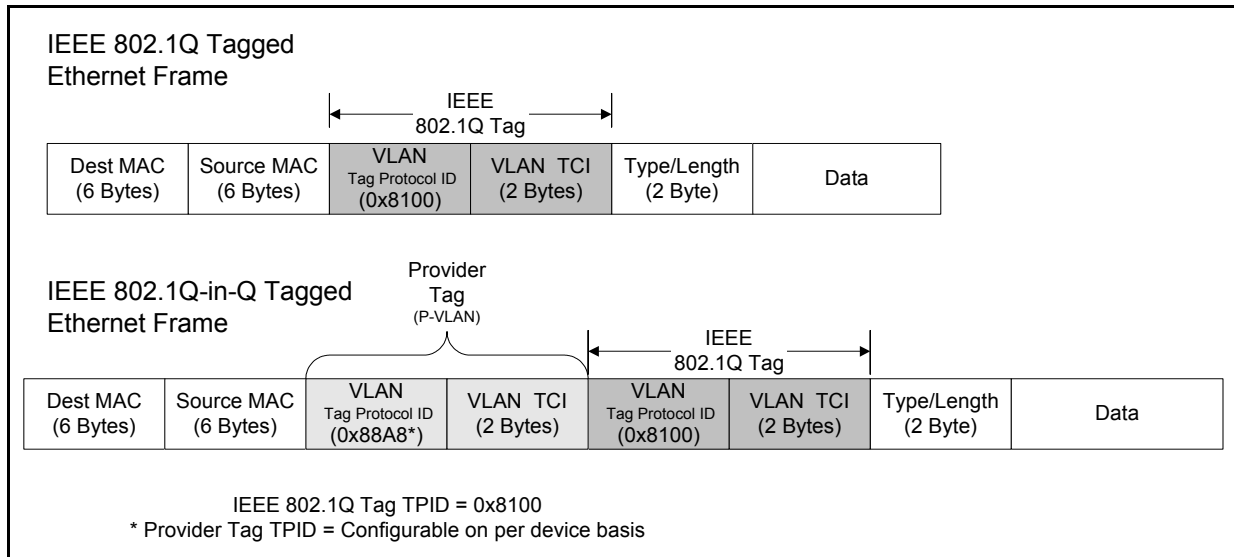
IEEE 802.1Q Tagged Ethernet Frame

IEEE 802.1Q Tag

| Dest MAC (6 Bytes) | Source MAC (6 Bytes) | VLAN Tag Protocol ID (0x8100) | VLAN TCI (2 Bytes) | Type/Length (2 Byte) | Data |
|---|---|---|---|---|---|

IEEE 802.1Q-in-Q Tagged Ethernet Frame

Provider Tag (P-VLAN)

IEEE 802.1Q Tag

| Dest MAC (6 Bytes) | Source MAC (6 Bytes) | VLAN Tag Protocol ID (0x88A8*) | VLAN TCI (2 Bytes) | VLAN Tag Protocol ID (0x8100) | VLAN TCI (2 Bytes) | Type/Length (2 Byte) | Data |
|---|---|---|---|---|---|---|---|

IEEE 802.1Q Tag TPID = 0x8100
* Provider Tag TPID = Configurable on per device basis